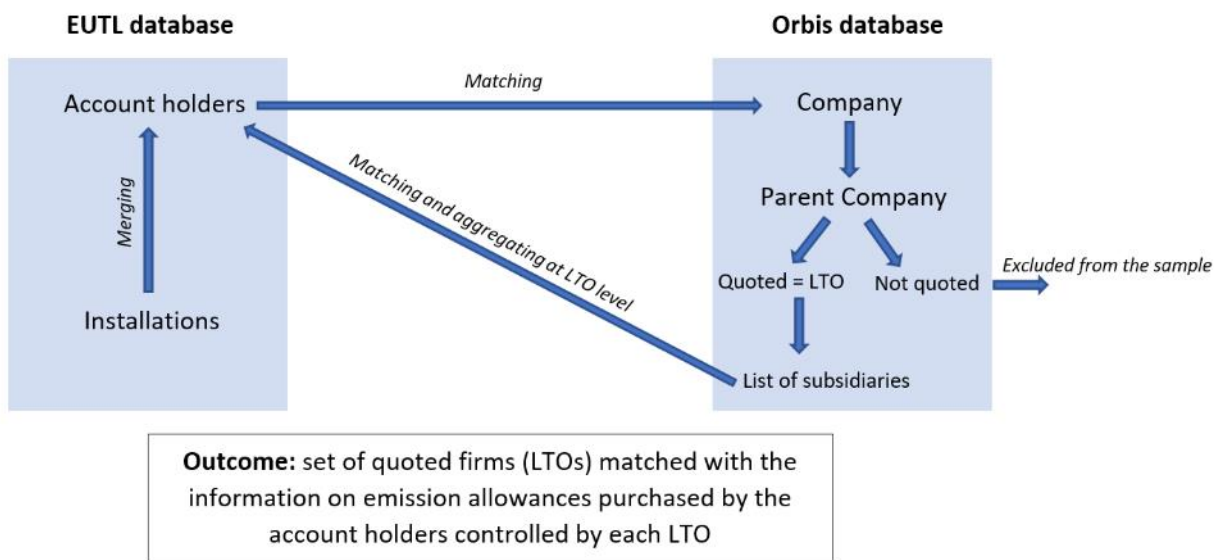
EUTL database

Orbis database

Account holders

Matching

Company

Merging

Matching and aggregating at LTO level

Parent Company

Quoted = LTO

Not quoted

Excluded from the sample

Installations

List of subsidiaries

**Outcome:** set of quoted firms (LTOs) matched with the information on emission allowances purchased by the account holders controlled by each LTO